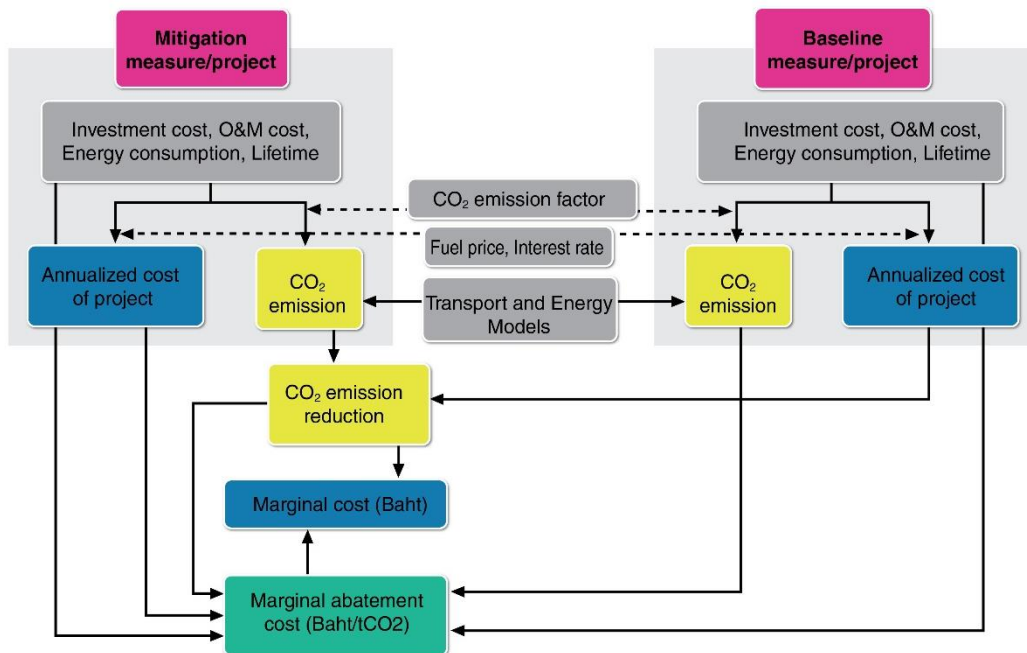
Mitigation measure/project

Baseline measure/project

Investment cost, O&M cost, Energy consumption, Lifetime

Investment cost, O&M cost, Energy consumption, Lifetime

$CO_2$ emission factor

Fuel price, Interest rate

Annualized cost of project

$CO_2$ emission

Transport and Energy Models

$CO_2$ emission

Annualized cost of project

$CO_2$ emission reduction

Marginal cost (Baht)

Marginal abatement cost (Baht/tCO2)